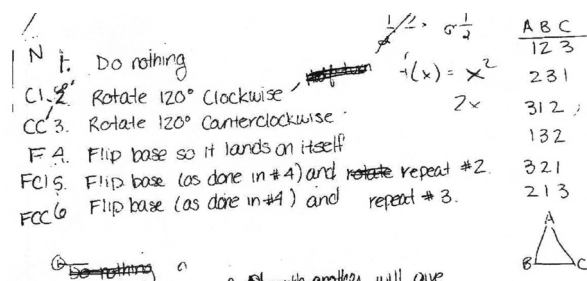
N 1. Do nothing
C1 2. Rotate 120° Clockwise
CC 3. Rotate 120° Canterclockwise
F 4. Flip base so it lands on itself
FC1 5. Flip base (as done in #4) and ~~rotate~~ repeat #2.
FCC 6 Flip base (as done in #4) and repeat #3.

$\frac{1}{2}$, $\sigma\frac{1}{2}$

$f(x) = x^2$

$2x$

| A B C |
|---|
| 1 2 3 |
| 2 3 1 |
| 3 1 2 |
| 1 3 2 |
| 3 2 1 |
| 2 1 3 |

A
B C

~~Do nothing~~ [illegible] with another will give